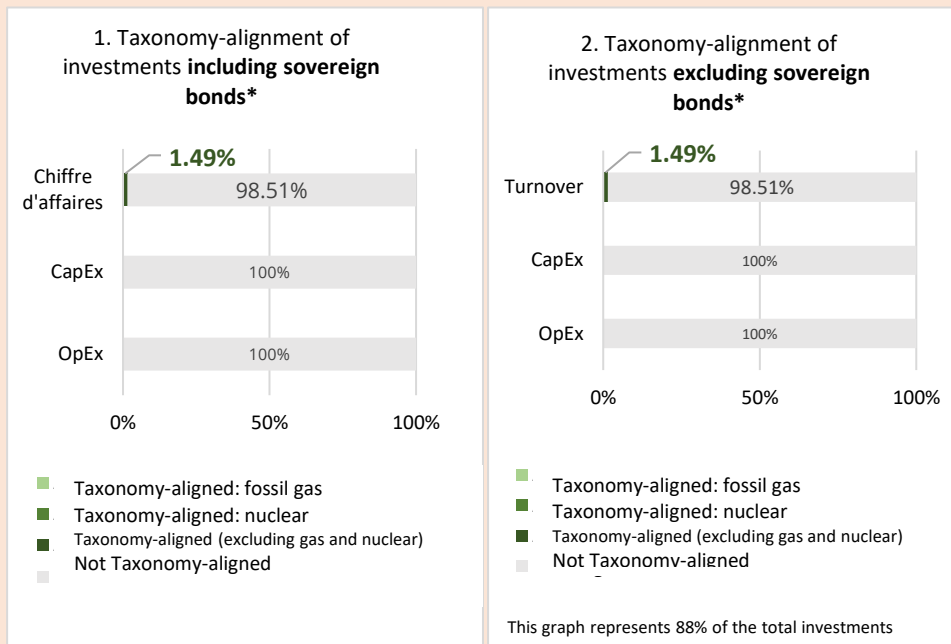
1. Taxonomy-alignment of investments **including sovereign bonds***

Chiffre d'affaires
1.49%
98.51%

CapEx
100%

OpEx
100%

0%
50%
100%

Taxonomy-aligned: fossil gas
Taxonomy-aligned: nuclear
Taxonomy-aligned (excluding gas and nuclear)
Not Taxonomy-aligned

2. Taxonomy-alignment of investments **excluding sovereign bonds***

Turnover
1.49%
98.51%

CapEx
100%

OpEx
100%

0%
50%
100%

Taxonomy-aligned: fossil gas
Taxonomy-aligned: nuclear
Taxonomy-aligned (excluding gas and nuclear)
Not Taxonomy-aligned

This graph represents 88% of the total investments